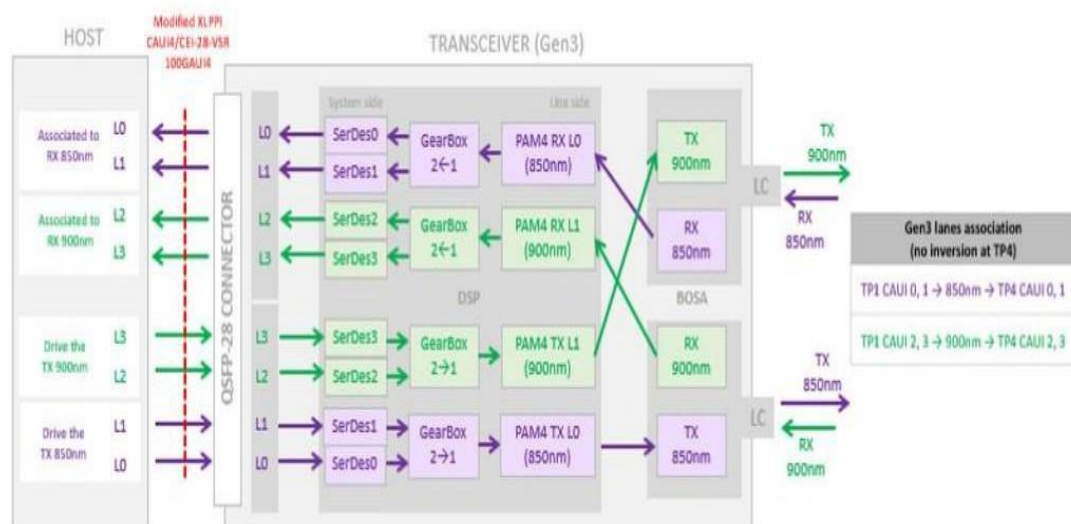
HOST

Modified XLPPI CAUI4/CEI-28-VSR 100GAUI4

TRANSCEIVER (Gen3)

Associated to RX 850nm

L0

L1

Associated to RX 900nm

L2

L3

Drive the TX 900nm

L3

L2

Drive the TX 850nm

L1

L0

QSFP-28 CONNECTOR

System side

Line side

L0

L1

L2

L3

L3

L2

L1

L0

SerDes0

SerDes1

SerDes2

SerDes3

SerDes3

SerDes2

SerDes1

SerDes0

GearBox 2←1

GearBox 2←1

GearBox 2→1

GearBox 2→1

PAM4 RX L0 (850nm)

PAM4 RX L1 (900nm)

DSP

PAM4 TX L1 (900nm)

PAM4 TX L0 (850nm)

TX 900nm

RX 850nm

BOSA

RX 900nm

TX 850nm

LC

LC

TX 900nm

RX 850nm

TX 850nm

RX 900nm

| Gen3 lanes association (no inversion at TP4) |
|---|
| TP1 CAUI 0, 1 → 850nm → TP4 CAUI 0, 1 |
| TP1 CAUI 2, 3 → 900nm → TP4 CAUI 2, 3 |